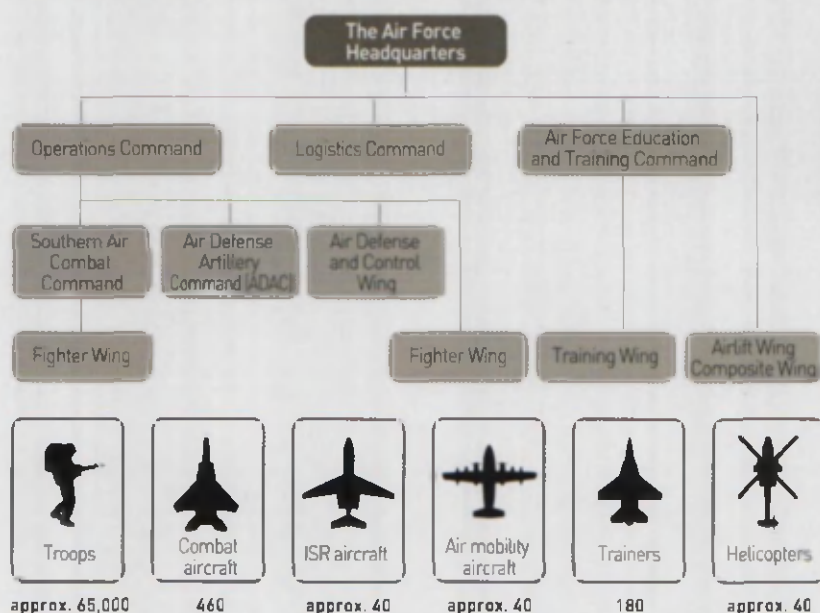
The Air Force Headquarters

Operations Command

Logistics Command

Air Force Education and Training Command

Southern Air Combat Command

Air Defense Artillery Command (ADAC)

Air Defense and Control Wing

Fighter Wing

Fighter Wing

Training Wing

Airlift Wing Composite Wing

Troops

approx. 65,000

Combat aircraft

460

ISR aircraft

approx. 40

Air mobility aircraft

approx. 40

Trainers

180

Helicopters

approx. 40